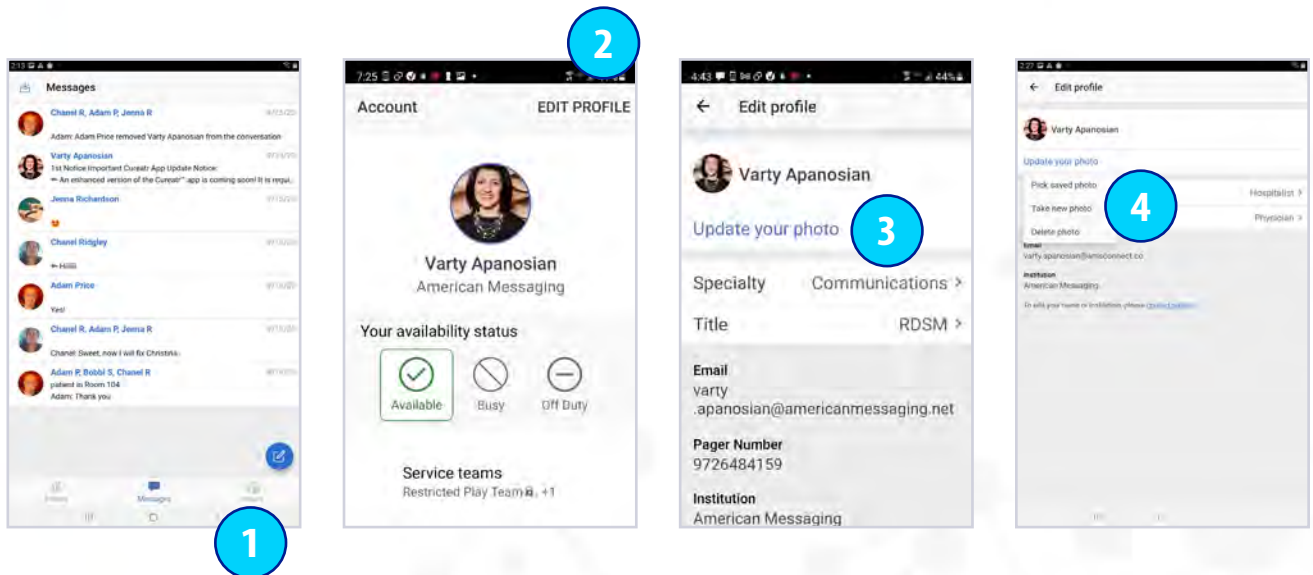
2:13

Messages

Chanel R, Adam P, Jenna R
Adam: Adam Price removed Varty Apanosian from the conversation

Varty Apanosian
1st Notice Important Cureatr App Update Notice:
** An enhanced version of the Cureatr™ app is coming soon! It is requi...

Jenna Richardson

Chanel Ridgley
Hiiiii

Adam Price
Yes!

Chanel R, Adam P, Jenna R
Chanel: Sweet, now I will fix Christina

Adam P, Bobbi S, Chanel R
patient in Room 104
Adam: Thank you

Messages

1

7:25

2

Account
EDIT PROFILE

Varty Apanosian
American Messaging

Your availability status
Available
Busy
Off Duty

Service teams
Restricted Play Team +1

4:43
44%

← Edit profile

Varty Apanosian

Update your photo

3

Specialty Communications >

Title RDSM >

Email
varty .apanosian@americanmessaging.net

Pager Number
9726484159

Institution
American Messaging

2:27

← Edit profile

Varty Apanosian

Update your photo

Pick saved photo
Take new photo
Delete photo

4

Hospitalist >
Physician >

Email
varty.apanosian@amsconnect.co

Institution
American Messaging

To edit your name or institution, please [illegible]